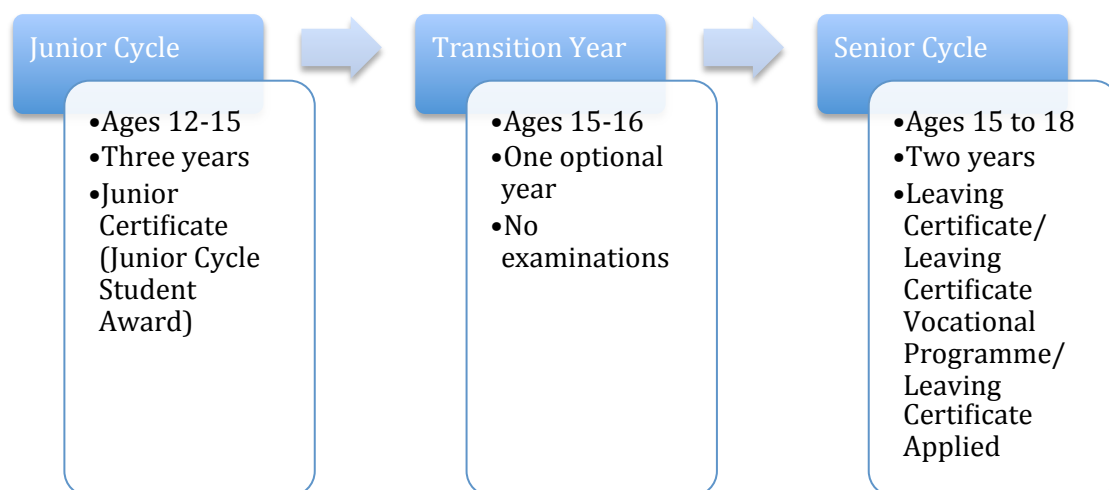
Junior Cycle

•Ages 12-15
•Three years
•Junior Certificate (Junior Cycle Student Award)

Transition Year

•Ages 15-16
•One optional year
•No examinations

Senior Cycle

•Ages 15 to 18
•Two years
•Leaving Certificate/ Leaving Certificate Vocational Programme/ Leaving Certificate Applied